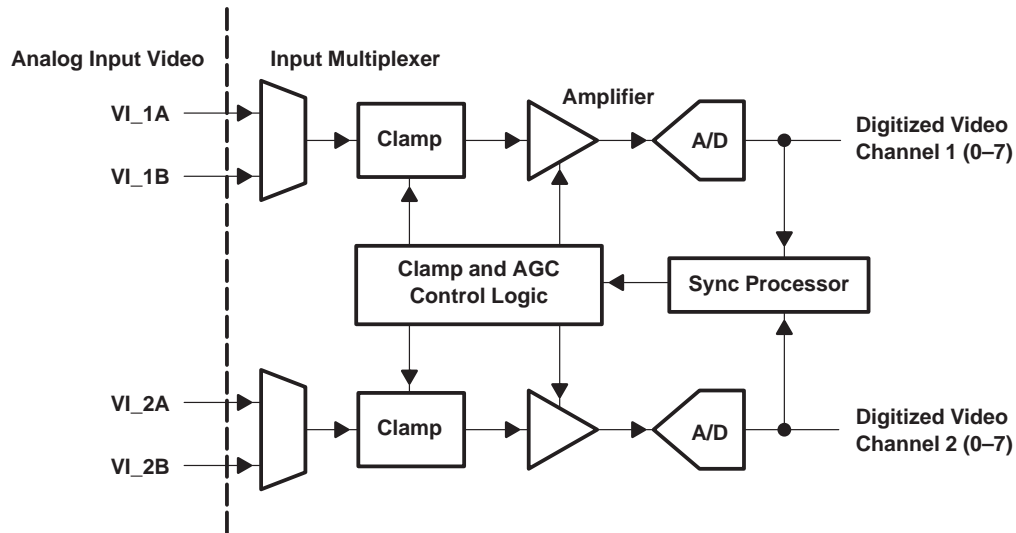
Analog Input Video

Input Multiplexer

Amplifier

VI_1A

VI_1B

Clamp

A/D

Digitized Video Channel 1 (0–7)

Clamp and AGC Control Logic

Sync Processor

VI_2A

VI_2B

Clamp

A/D

Digitized Video Channel 2 (0–7)